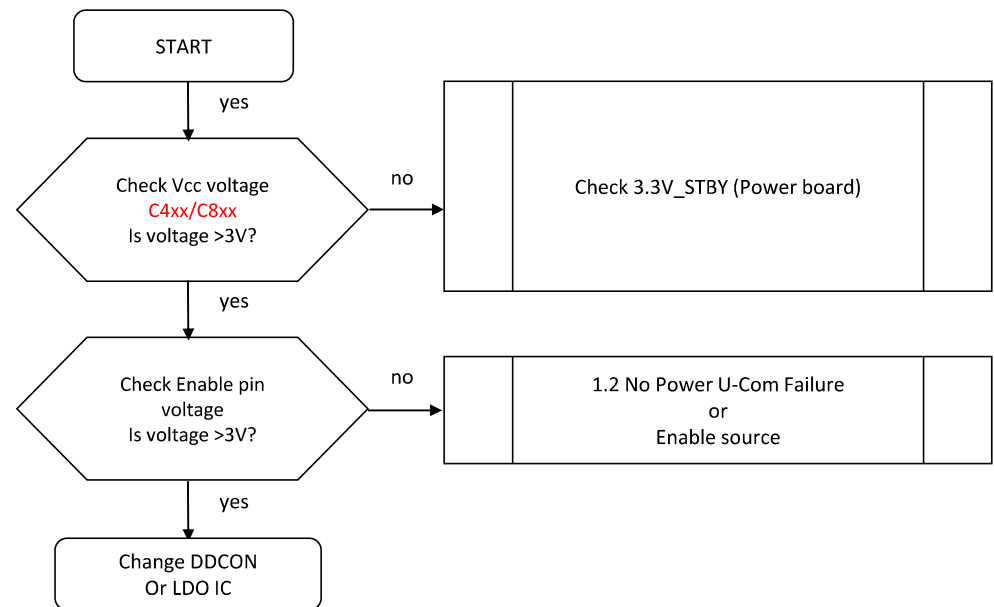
START

yes

Check Vcc voltage
C4xx/C8xx
Is voltage >3V?

no

Check 3.3V_STBY (Power board)

yes

Check Enable pin voltage
Is voltage >3V?

no

1.2 No Power U-Com Failure
or
Enable source

yes

Change DDCON
Or LDO IC